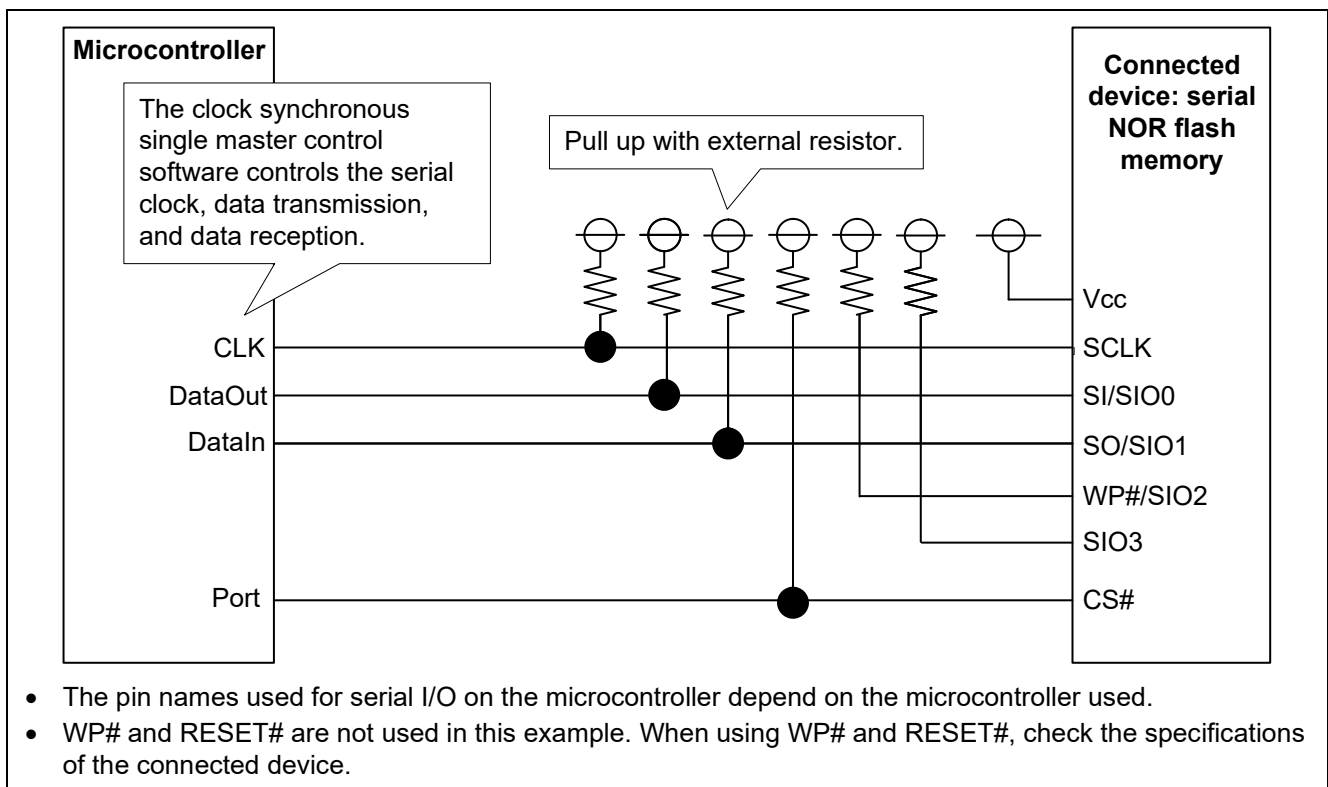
Microcontroller

The clock synchronous single master control software controls the serial clock, data transmission, and data reception.

Pull up with external resistor.

Connected device: serial NOR flash memory

Vcc

CLK

SCLK

DataOut

SI/SIO0

DataIn

SO/SIO1

WP#/SIO2

SIO3

Port

CS#

• The pin names used for serial I/O on the microcontroller depend on the microcontroller used.
• WP# and RESET# are not used in this example. When using WP# and RESET#, check the specifications of the connected device.